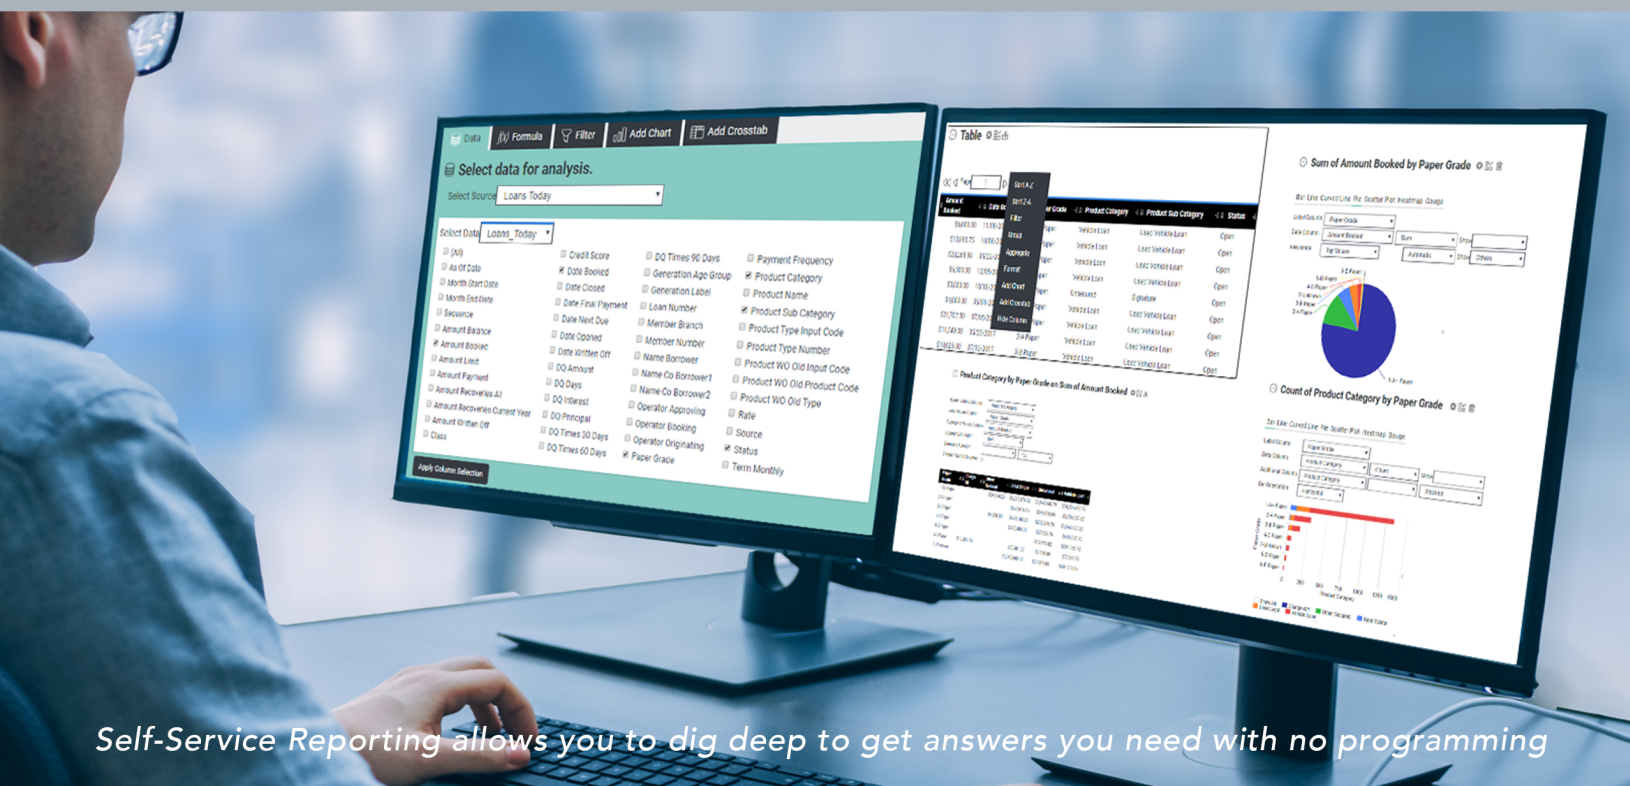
Data | Formula | Filter | Add Chart | Add Crosstab

Select data for analysis.

Select Source Loans Today

Select Data Loans_Today

(All)
As Of Date
Month Start Date
Month End Date
Sequence
Amount Balance
Amount Booked
Amount Limit
Amount Payment
Amount Recoveries All
Amount Recoveries Current Year
Amount Written Off
Class

Credit Score
Date Booked
Date Closed
Date Final Payment
Date Next Due
Date Opened
Date Written Off
DQ Amount
DQ Days
DQ Interest
DQ Principal
DQ Times 30 Days
DQ Times 60 Days

DQ Times 90 Days
Generation Age Group
Generation Label
Loan Number
Member Branch
Member Number
Name Borrower
Name Co Borrower1
Name Co Borrower2
Operator Approving
Operator Booking
Operator Originating
Paper Grade

Payment Frequency
Product Category
Product Name
Product Sub Category
Product Type Input Code
Product Type Number
Product WO Old Input Code
Product WO Old Product Code
Product WO Old Type
Rate
Source
Status
Term Monthly

Apply Column Selection

Table

Sort A-Z
Sort Z-A
Filter
Group
Aggregate
Format
Add Chart
Add Crosstab
Hide Column

Product Category | Product Sub Category | Status

Sum of Amount Booked by Paper Grade

Product Category by Paper Grade on Sum of Amount Booked

Count of Product Category by Paper Grade

Self-Service Reporting allows you to dig deep to get answers you need with no programming